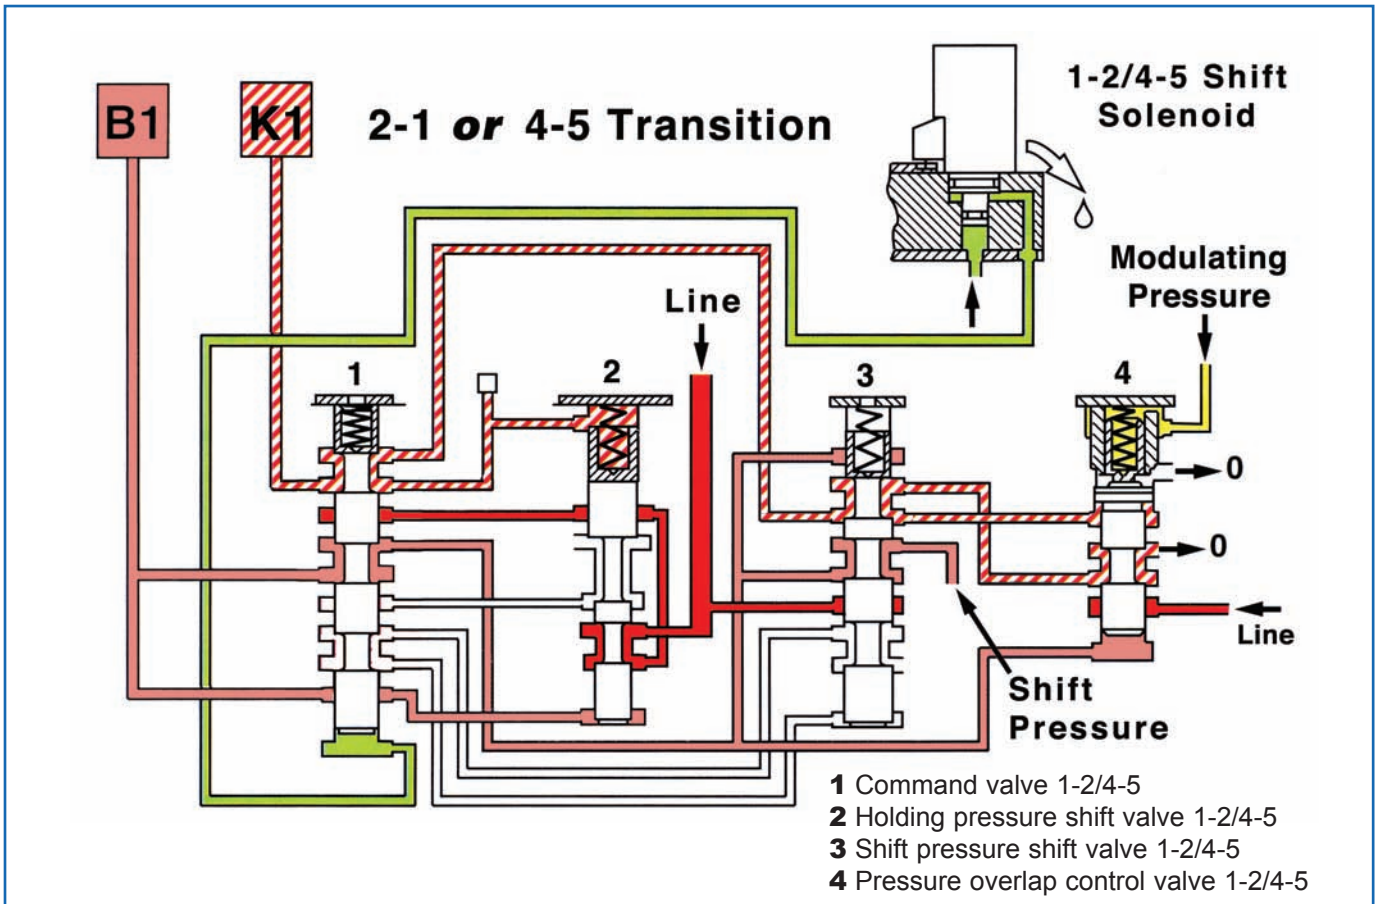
B1

K1

2-1 *or* 4-5 Transition

1-2/4-5 Shift Solenoid

Modulating Pressure

Line

1

2

3

4

0

0

Line

Shift Pressure

**1** Command valve 1-2/4-5
**2** Holding pressure shift valve 1-2/4-5
**3** Shift pressure shift valve 1-2/4-5
**4** Pressure overlap control valve 1-2/4-5